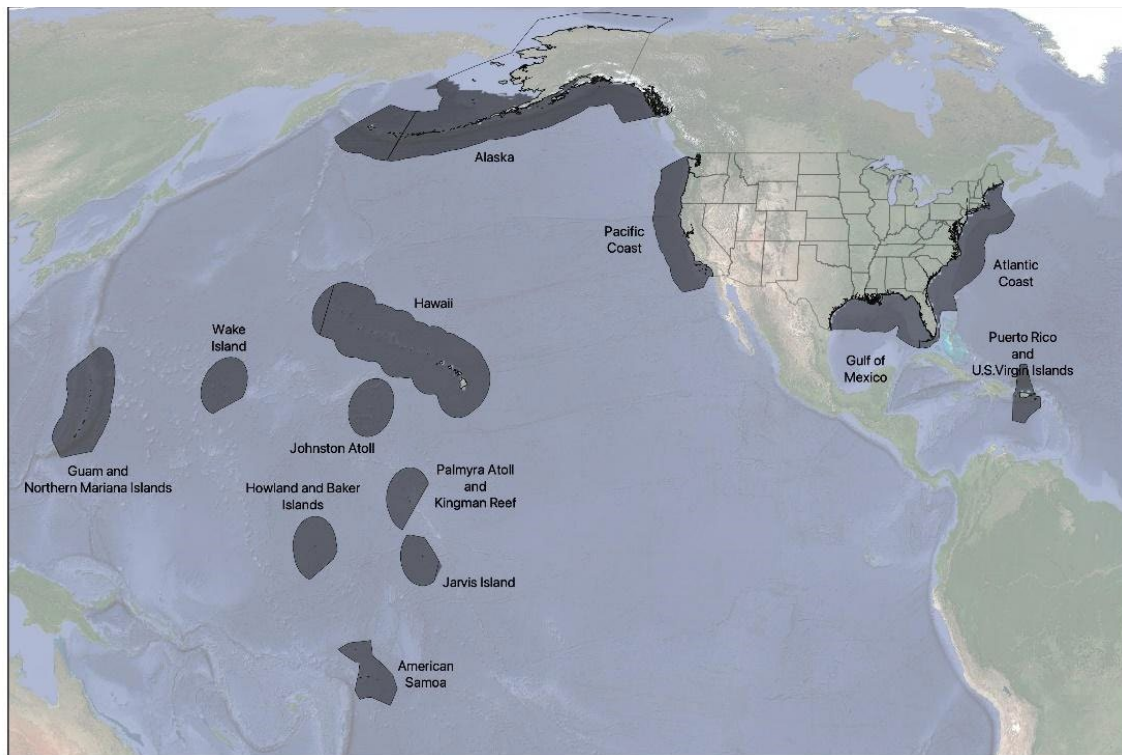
Alaska

Pacific Coast

Atlantic Coast

Hawaii

Wake Island

Gulf of Mexico

Puerto Rico and U.S.Virgin Islands

Guam and Northern Mariana Islands

Johnston Atoll

Palmyra Atoll and Kingman Reef

Howland and Baker Islands

Jarvis Island

American Samoa